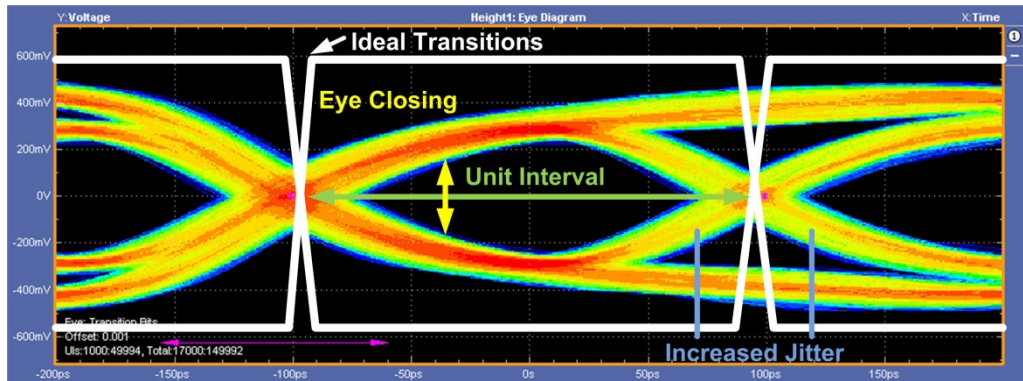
Y:Voltage

Height1: Eye Diagram

X:Time

Ideal Transitions

Eye Closing

Unit Interval

Increased Jitter

600mV
400mV
200mV
0V
-200mV
-400mV
-600mV

Eye: Transition Bits
Offset: 0.001
UIs:1000:49994, Total:17000:149992

-200ps
-150ps
-100ps
-50ps
0s
50ps
100ps
150ps

1